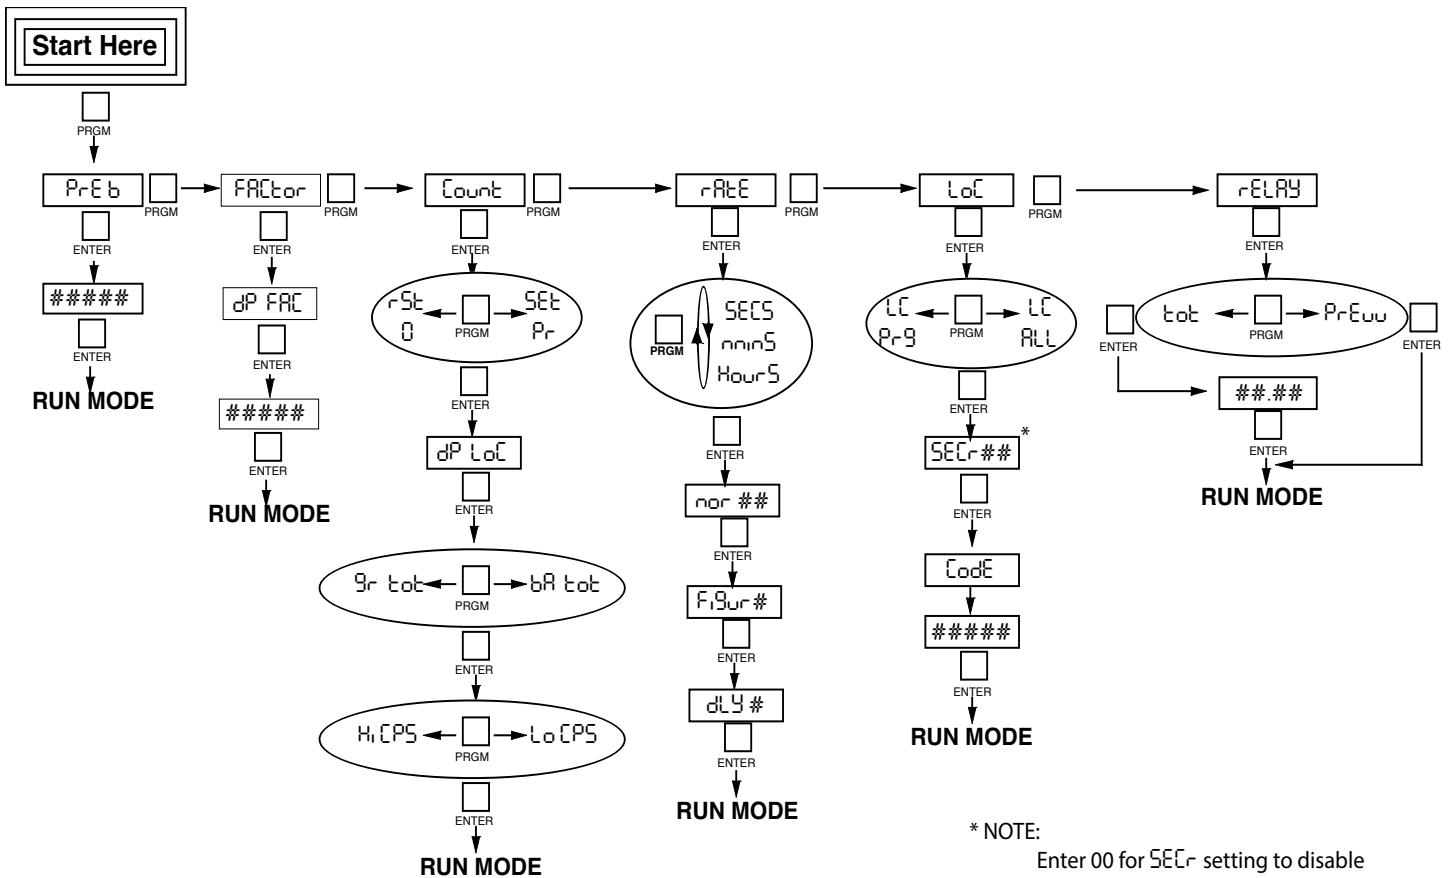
Start Here

PRGM

PrEb
PRGM
ENTER
#####
ENTER
RUN MODE

FACtor
PRGM
ENTER
dP FAC
ENTER
#####
ENTER
RUN MODE

Count
PRGM
ENTER
rSt 0
PRGM
SEt Pr
ENTER
dP LoC
ENTER
Gr tot
PRGM
bA tot
ENTER
Hi CPS
PRGM
Lo CPS
ENTER
RUN MODE

rAtE
PRGM
ENTER
PRGM
SECS
minS
HourS
ENTER
nor ##
ENTER
FiGur#
ENTER
dLY #
ENTER
RUN MODE

LoC
PRGM
ENTER
LC PrG
PRGM
LC ALL
ENTER
SECr## *
ENTER
CodE
#####
ENTER
RUN MODE

rELAY
ENTER
tot
PRGM
PrEuu
ENTER
ENTER
##.##
ENTER
RUN MODE

* NOTE:
Enter 00 for SECr setting to disable